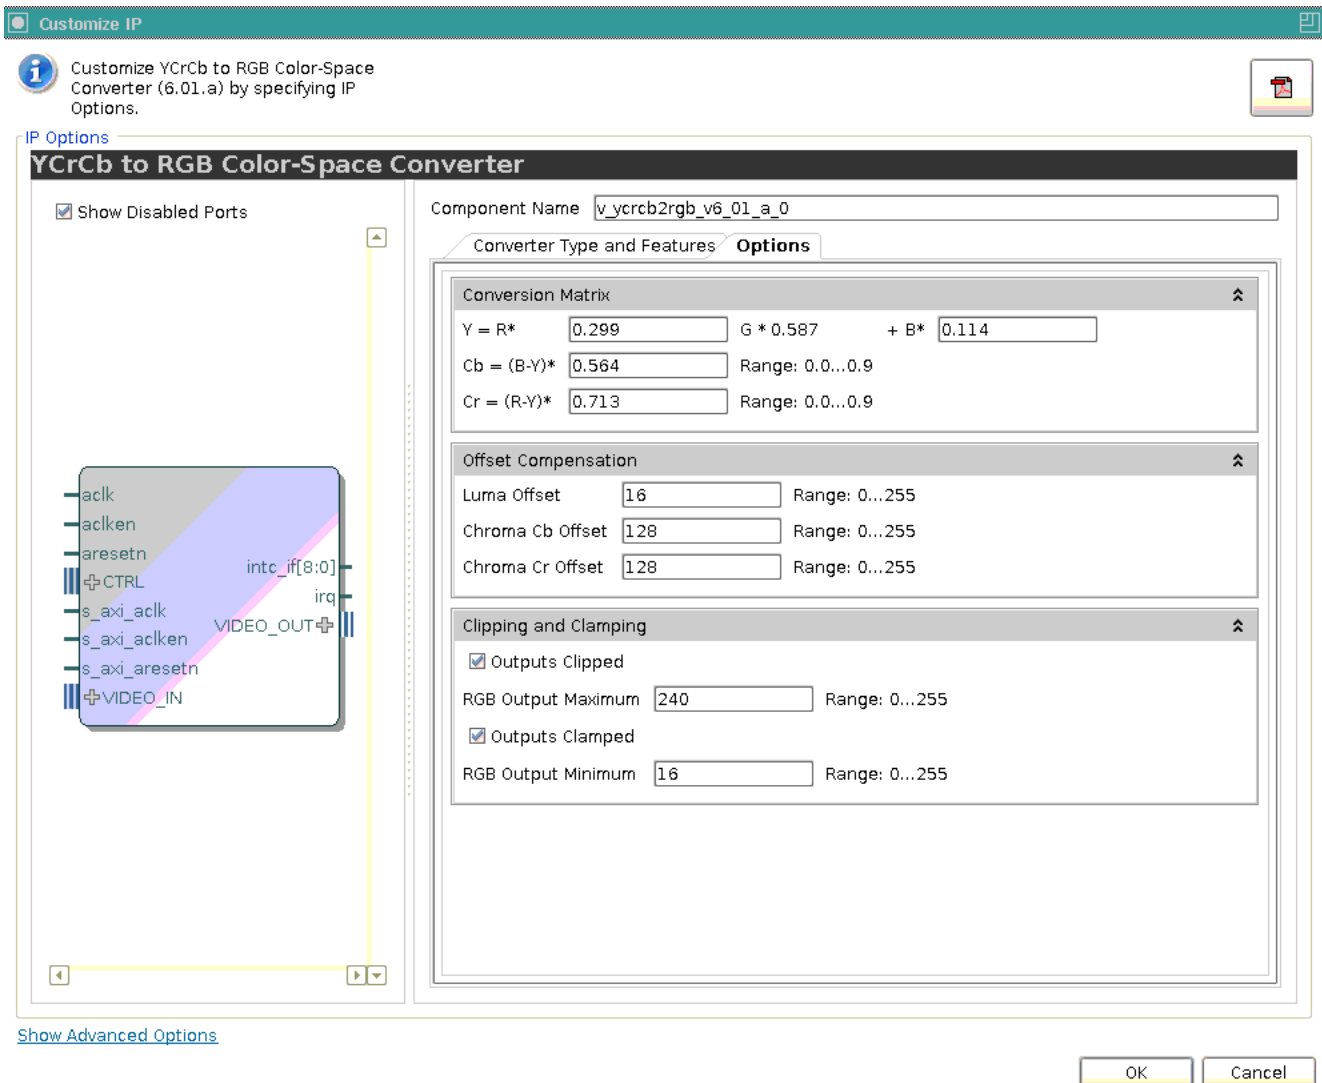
Customize IP

Customize YCrCb to RGB Color-Space Converter (6.01.a) by specifying IP Options.

IP Options

YCrCb to RGB Color-Space Converter

Show Disabled Ports

aclk
aclken
aresetn
CTRL
s_axi_aclk
s_axi_aclken
s_axi_aresetn
VIDEO_IN
intc_if[8:0]
irq
VIDEO_OUT

Component Name v_ycrcb2rgb_v6_01_a_0

Converter Type and Features Options

Conversion Matrix

Y = R* 0.299 G * 0.587 + B* 0.114

Cb = (B-Y)* 0.564 Range: 0.0...0.9

Cr = (R-Y)* 0.713 Range: 0.0...0.9

Offset Compensation

Luma Offset 16 Range: 0...255

Chroma Cb Offset 128 Range: 0...255

Chroma Cr Offset 128 Range: 0...255

Clipping and Clamping

Outputs Clipped

RGB Output Maximum 240 Range: 0...255

Outputs Clamped

RGB Output Minimum 16 Range: 0...255

Show Advanced Options

OK Cancel